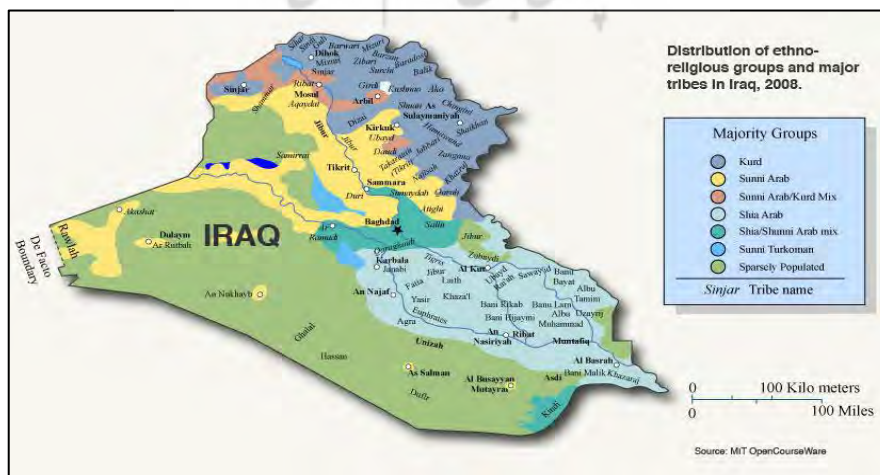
Distribution of ethno-religious groups and major tribes in Iraq, 2008.

Majority Groups

Kurd

Sunni Arab

Sunni Arab/Kurd Mix

Shia Arab

Shia/Shunni Arab mix

Sunni Turkoman

Sparsely Populated

*Sinjar* Tribe name

IRAQ

Dihok

Sinjar

Mosul

Arbil

As Sulaymaniyah

Kirkuk

Tikrit

Sammara

Baghdad

Ramadi

Karbala

An Najaf

Al Kut

An Nasiriyah

Al Basrah

As Salman

Al Busayyah

Rawlah

Dulaym

Ar Rutbah

Ar Nukhayb

De Facto Boundary

Shammar

Jibur

Ubayd

Dulaym

Anizah

Muntafiq

Zubayd

Khaza'il

Bani Rikab

Bani Hijaym

Bani Lam

Albu Muhammad

Bani Malik

Khazaraj

Dafir

Hassan

Ghalal

Mutayr

Asdi

Kinah

Albu Tamimi

Bayat

Agra

Yasir

Fatla

Janabi

Tigris

Euphrates

Barzani

Zibari

Surchi

Mizuri

Barwari

Shaykhan

Hamawand

Jaf

Talabani

Dawdi

Sunni

Duri

Azza

Salih

Atighi

0 100 Kilo meters

0 100 Miles

Source: MIT OpenCourseWare